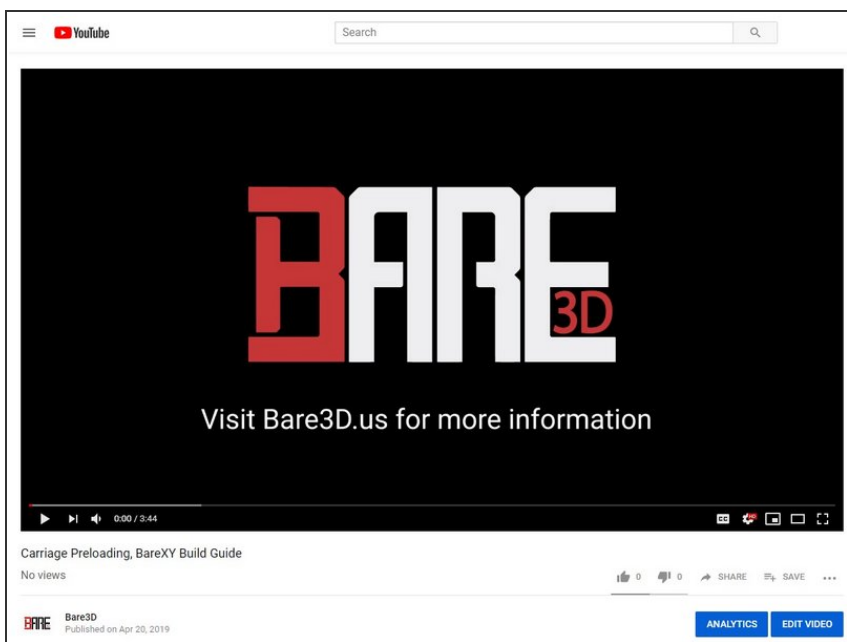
YouTube

Search

BARE 3D

Visit Bare3D.us for more information

0:00 / 3:44

Carriage Preloading, BareXY Build Guide

No views

0 0 SHARE SAVE ...

BARE

Bare3D
Published on Apr 20, 2019

ANALYTICS EDIT VIDEO